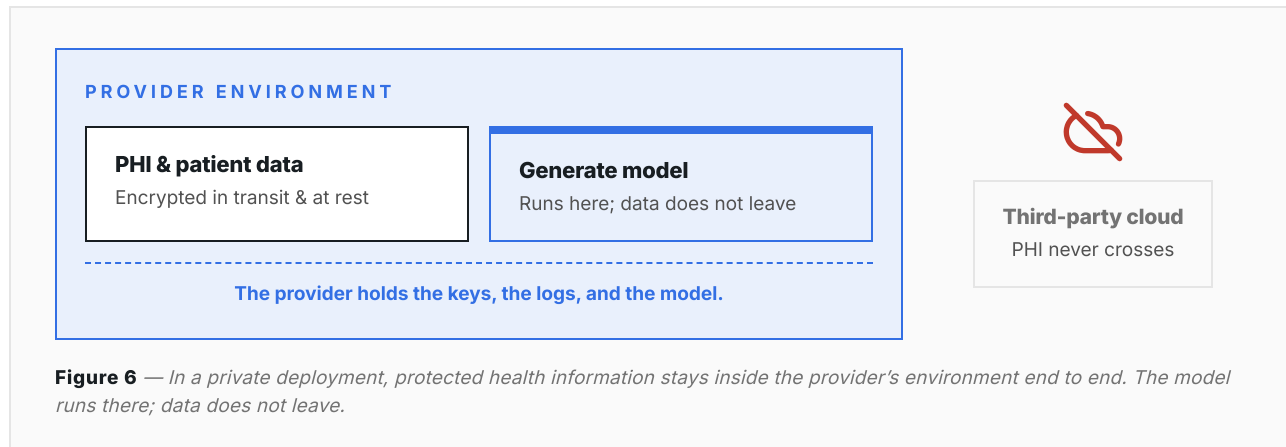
PROVIDER ENVIRONMENT

PHI & patient data
Encrypted in transit & at rest

Generate model
Runs here; data does not leave

The provider holds the keys, the logs, and the model.

Third-party cloud
PHI never crosses

**Figure 6** — *In a private deployment, protected health information stays inside the provider's environment end to end. The model runs there; data does not leave.*